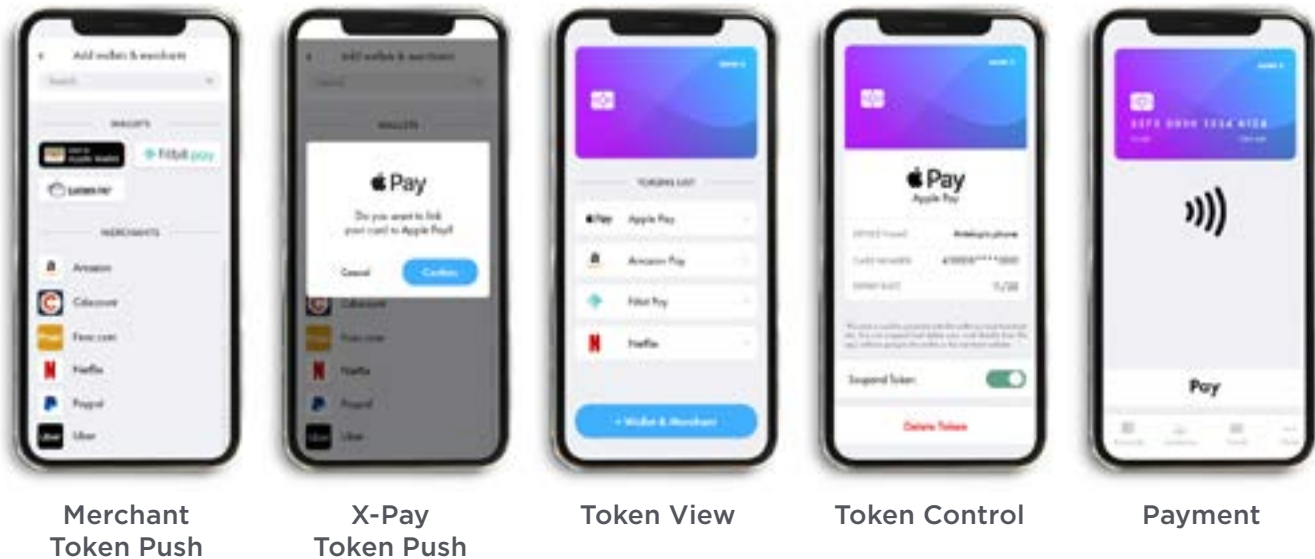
Add wallet & merchant

Search

WALLETS

Add to Apple Wallet

fitbit pay

Garmin Pay

MERCHANTS

Amazon

Cdiscount

Fnac.com

Netflix

Paypal

Uber

Add wallet & merchant

WALLETS

Pay

Do you want to link your card to Apple Pay?

Cancel

Confirm

Cdiscount

Fnac.com

Netflix

Paypal

Uber

TOKENS LIST

Apple Pay

Amazon Pay

Fitbit Pay

Netflix

+ Wallet & Merchant

Pay

Apple Pay

DEVICE NAME

Antoine's phone

CARD NUMBER

4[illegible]

EXPIRY DATE

11/20

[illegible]

Suspend Token

Delete Token

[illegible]

Pay

Merchant Token Push

X-Pay Token Push

Token View

Token Control

Payment